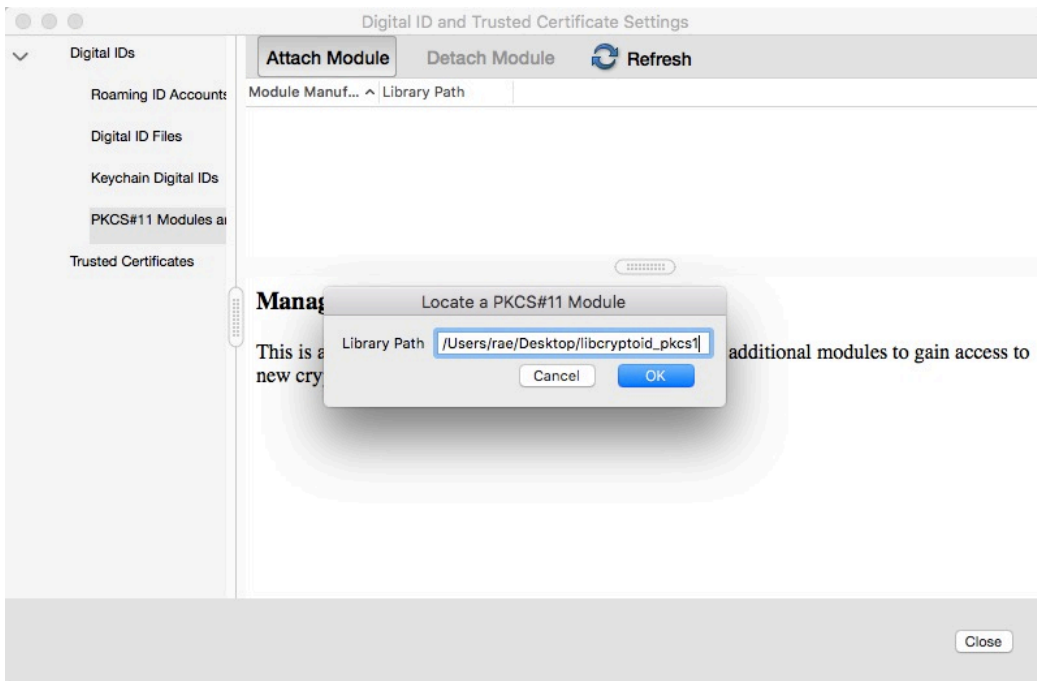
Digital ID and Trusted Certificate Settings

Digital IDs

Roaming ID Accounts

Digital ID Files

Keychain Digital IDs

PKCS#11 Modules a

Trusted Certificates

Attach Module

Detach Module

Refresh

Module Manuf... ^ Library Path

Manag

This is a

new cry

additional modules to gain access to

Locate a PKCS#11 Module

Library Path /Users/rae/Desktop/libcryptoid_pkcs1

Cancel

OK

Close